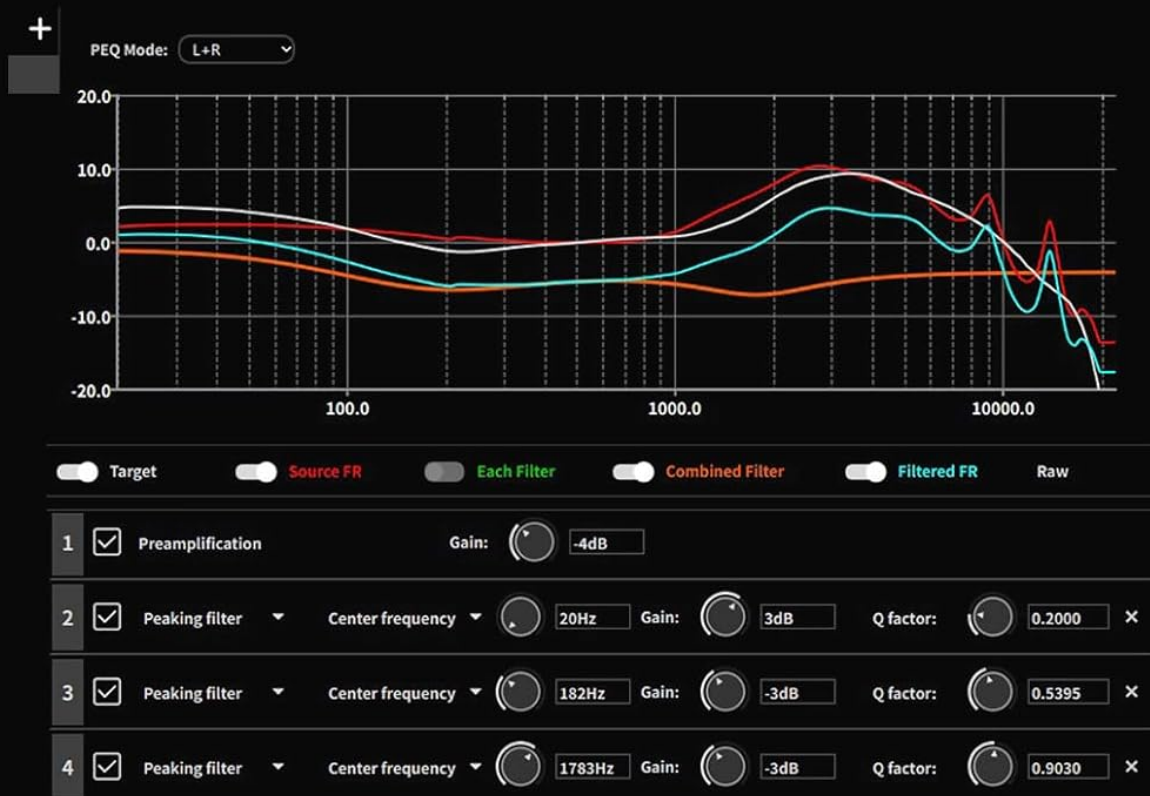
+

PEQ Mode: L+R

20.0
10.0
0.0
-10.0
-20.0

100.0
1000.0
10000.0

Target Source FR Each Filter Combined Filter Filtered FR Raw

| | | | | | | | | |
|---|---|---|---|---|---|---|---|---|
| 1 | ☑ Preamplification | | Gain: | -4dB | | | | |
| 2 | ☑ Peaking filter | Center frequency | 20Hz | Gain: | 3dB | Q factor: | 0.2000 | × |
| 3 | ☑ Peaking filter | Center frequency | 182Hz | Gain: | -3dB | Q factor: | 0.5395 | × |
| 4 | ☑ Peaking filter | Center frequency | 1783Hz | Gain: | -3dB | Q factor: | 0.9030 | × |